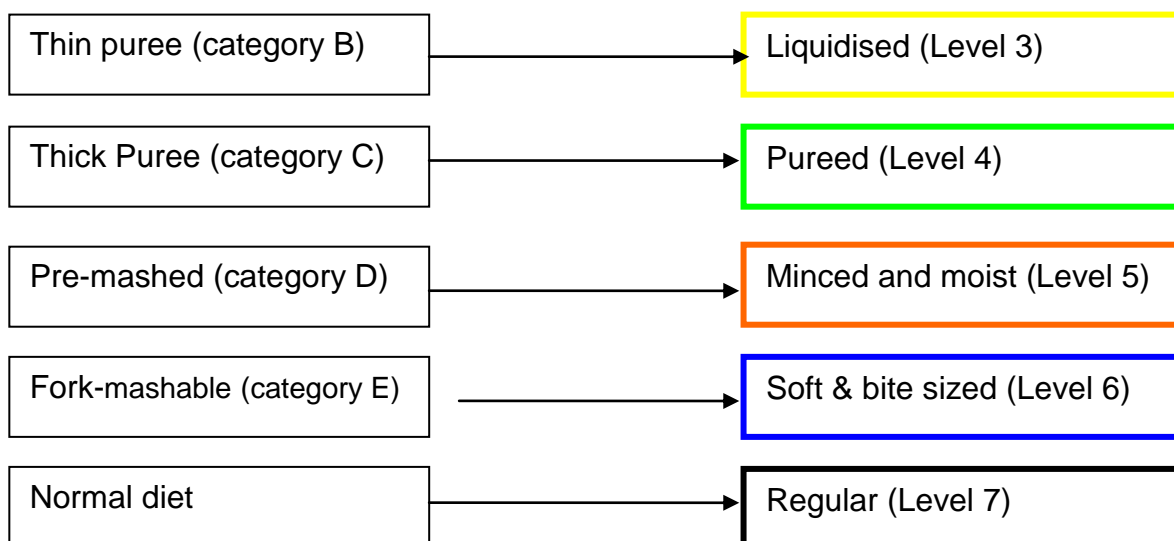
Thin puree (category B)

Liquidised (Level 3)

Thick Puree (category C)

Pureed (Level 4)

Pre-mashed (category D)

Minced and moist (Level 5)

Fork-mashable (category E)

Soft & bite sized (Level 6)

Normal diet

Regular (Level 7)